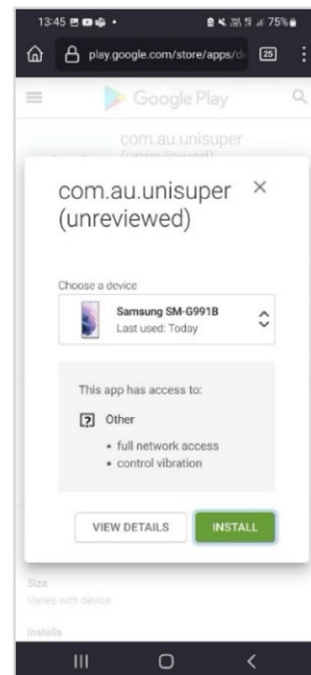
13:45 75%

play.google.com/store/apps/d

25

Google Play

com.au.unisuper (unreviewed)

com.au.unisuper (unreviewed)

×

Choose a device

Samsung SM-G991B
Last used: Today

This app has access to:

Other

• full network access
• control vibration

VIEW DETAILS

INSTALL

Size
Varies with device

Installs